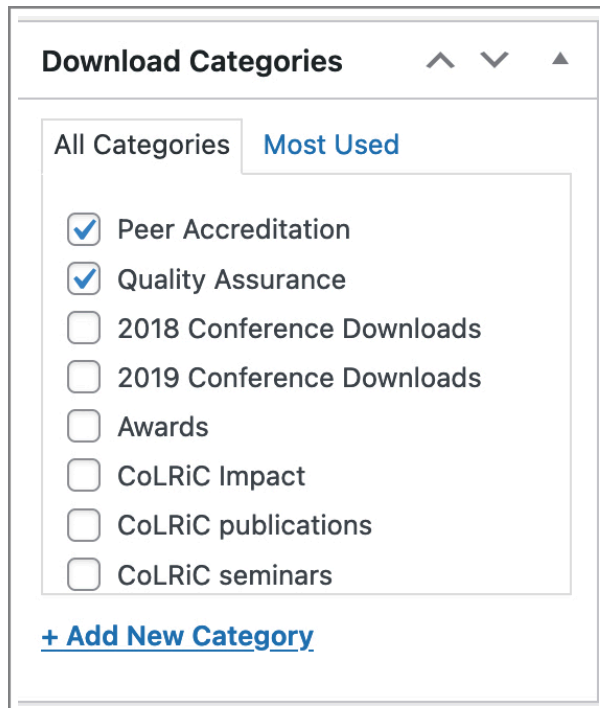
Download Categories

All Categories | Most Used

Peer Accreditation
Quality Assurance
2018 Conference Downloads
2019 Conference Downloads
Awards
CoLRiC Impact
CoLRiC publications
CoLRiC seminars

+ Add New Category